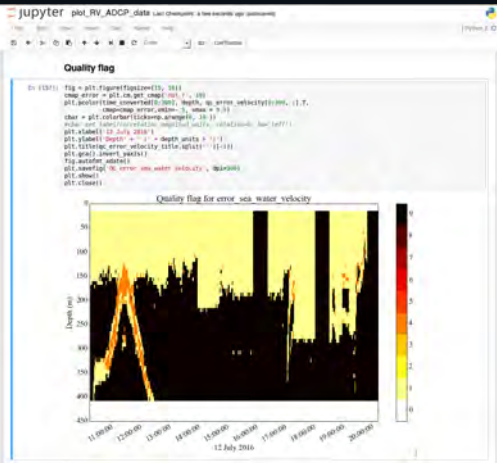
jupyter plot_RV_ADCP_data Last Checkpoint: a few seconds ago (autosaved)

File Edit View Insert Cell Kernel Help

Python 3

Code

CellToolbar

Quality flag

In [97]:
fig = plt.figure(figsize=(15, 10))
cmap_error = plt.cm.get_cmap('hot_r', 10)
plt.pcolor(time_converted[0:300], depth, qc_error_velocity[0:300, :].T,
cmap=cmap_error,vmin=-.5, vmax = 9.5)
cbar = plt.colorbar(ticks=np.arange(0, 10))
#cbar.set_label(rotation=...)
plt.xlabel('12 July 2016')
plt.ylabel('Depth' + ' (' + depth_units + ')')
plt.title(qc_error_velocity_title.split(' ')[-1])
plt.gca().invert_yaxis()
fig.autofmt_xdate()
plt.savefig('QC_error_sea_water_velocity', dpi=300)
plt.show()
plt.close()

Quality flag for error_sea_water_velocity

Depth (m)

50
100
150
200
250
300
350
400
450

11:00:00
12:00:00
13:00:00
14:00:00
15:00:00
16:00:00
17:00:00
18:00:00
19:00:00
20:00:00

12 July 2016